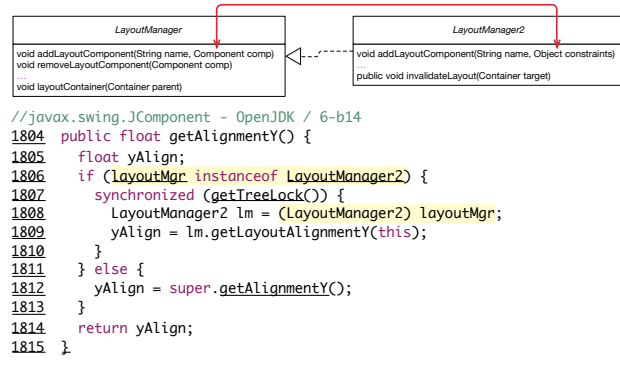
LayoutManager

void addLayoutComponent(String name, Component comp)
void removeLayoutComponent(Component comp)
...
void layoutContainer(Container parent)

LayoutManager2

void addLayoutComponent(String name, Object constraints)
...
public void invalidateLayout(Container target)

//javax.swing.JComponent - OpenJDK / 6-b14
1804 public float getAlignmentY() {
1805 float yAlign;
1806 if (layoutMgr instanceof LayoutManager2) {
1807 synchronized (getTreeLock()) {
1808 LayoutManager2 lm = (LayoutManager2) layoutMgr;
1809 yAlign = lm.getLayoutAlignmentY(this);
1810 }
1811 } else {
1812 yAlign = super.getAlignmentY();
1813 }
1814 return yAlign;
1815 }